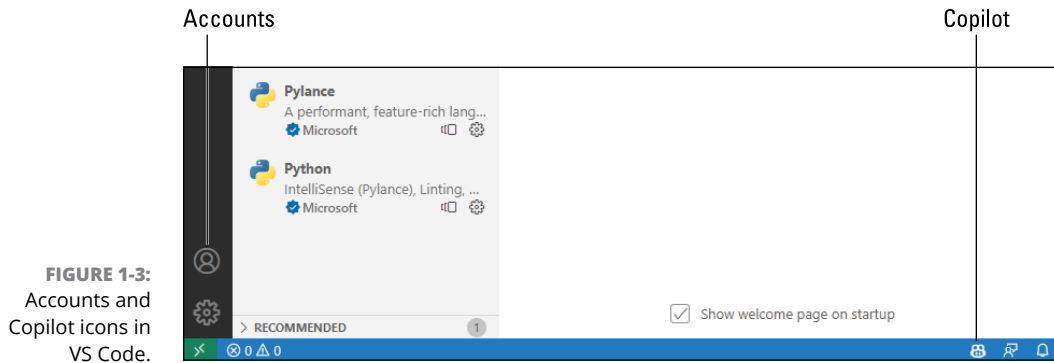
Accounts

Copilot

Pylance
A performant, feature-rich lang...
Microsoft

Python
IntelliSense (Pylance), Linting, ...
Microsoft

RECOMMENDED 1

Show welcome page on startup

⊗ 0 ⚠ 0

FIGURE 1-3: Accounts and Copilot icons in VS Code.